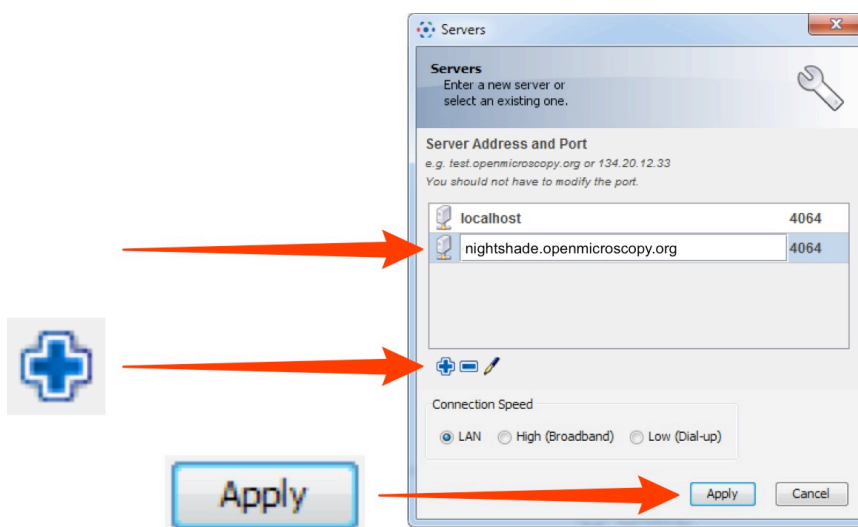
Servers

Servers
Enter a new server or select an existing one.

Server Address and Port
e.g. test.openmicroscopy.org or 134.20.12.33
You should not have to modify the port.

| | |
|---|---|
| localhost | 4064 |
| nightshade.openmicroscopy.org | 4064 |

Connection Speed
LAN High (Broadband) Low (Dial-up)

Apply Cancel

Apply